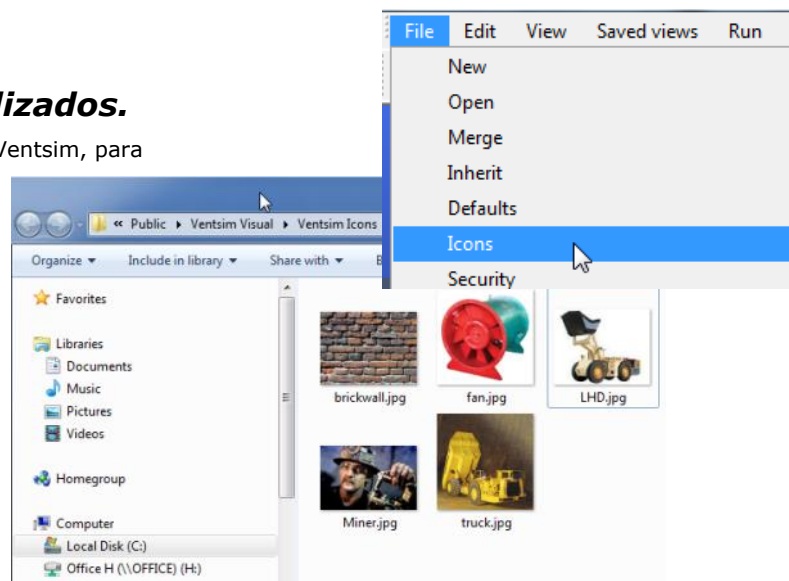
lizados.

Ventsim, para

File Edit View Saved views Run

New
Open
Merge
Inherit
Defaults
Icons
Security

« Public ▸ Ventsim Visual ▸ Ventsim Icons

Organize ▾ Include in library ▾ Share with ▾

Favorites

Libraries
Documents
Music
Pictures
Videos

Homegroup

Computer
Local Disk (C:)
Office H (\\OFFICE) (H:)

brickwall.jpg
fan.jpg
LHD.jpg
Miner.jpg
truck.jpg